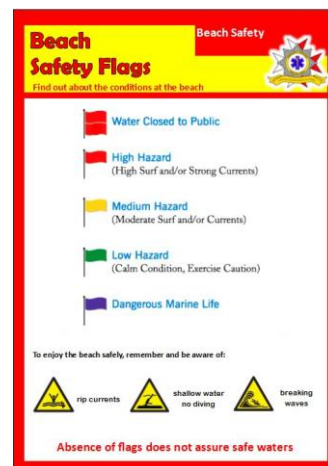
Beach Safety Flags

Beach Safety

Find out about the conditions at the beach

Water Closed to Public

High Hazard
(High Surf and/or Strong Currents)

Medium Hazard
(Moderate Surf and/or Currents)

Low Hazard
(Calm Condition, Exercise Caution)

Dangerous Marine Life

To enjoy the beach safely, remember and be aware of:

rip currents

shallow water no diving

breaking waves

Absence of flags does not assure safe waters